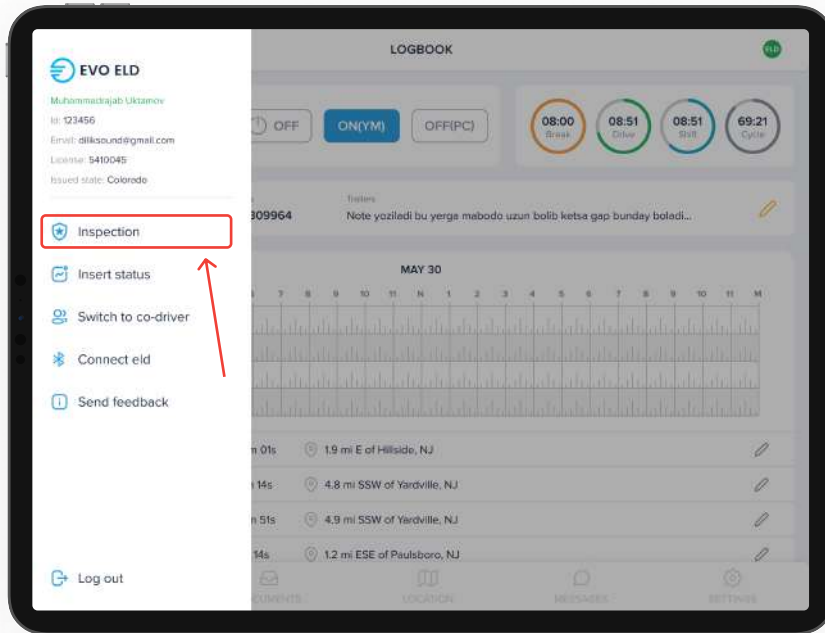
EVO ELD

Muhammadrajab Uktamov
Id: 123456
Email: dilikosound@gmail.com
License: 5410045
Issued state: Colorado

Inspection
Insert status
Switch to co-driver
Connect eld
Send feedback

Log out

LOGBOOK

ELD

OFF
ON(YM)
OFF(PC)

08:00 Break
08:51 Drive
08:51 Shift
69:21 Cycle

309964
Trailers
Note yoziladi bu yerga mabodo uzun bolib ketsa gap bunday boladi...

MAY 30

6 7 8 9 10 11 N 1 2 3 4 5 6 7 8 9 10 11 M

m 01s 1.9 mi E of Hillside, NJ
m 14s 4.8 mi SSW of Yardville, NJ
m 51s 4.9 mi SSW of Yardville, NJ
14s 1.2 mi ESE of Paulsboro, NJ

DOCUMENTS
LOCATION
MESSAGES
SETTINGS